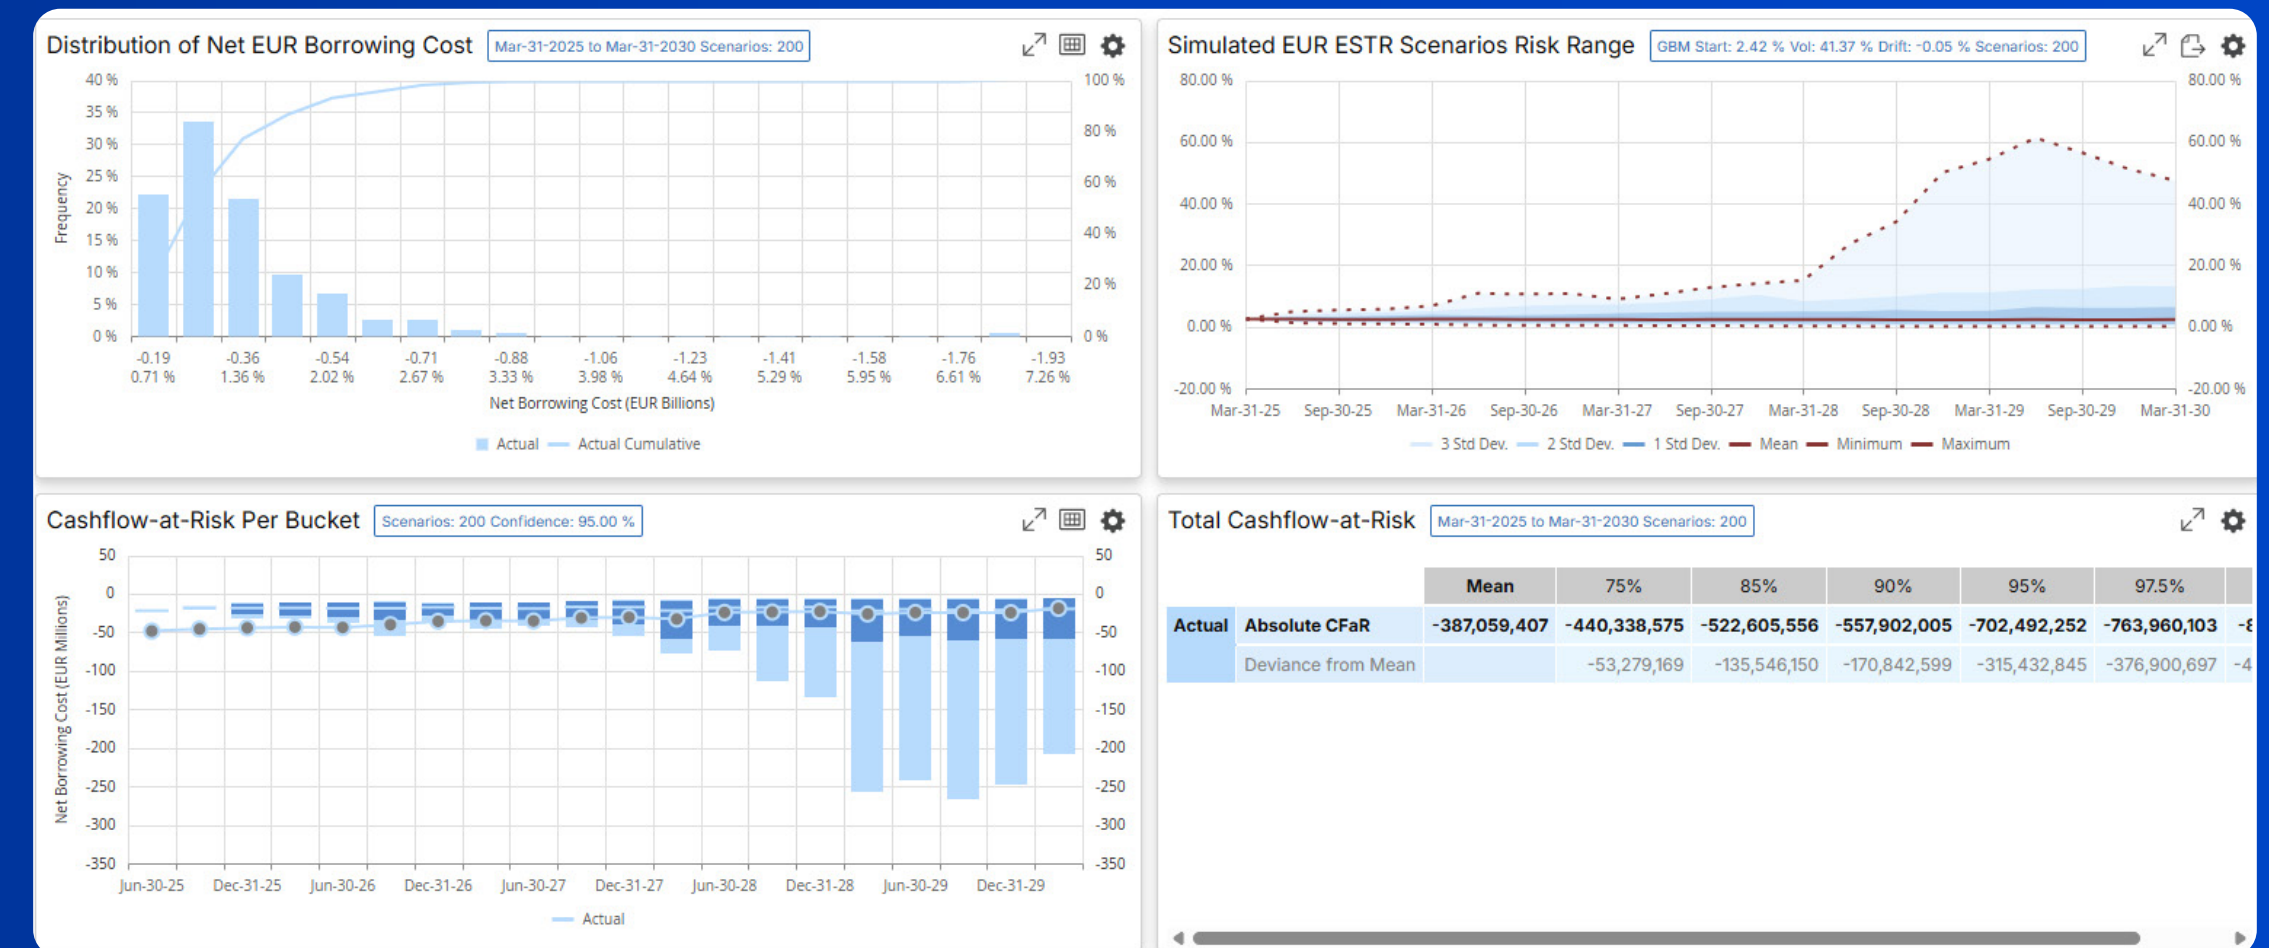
Distribution of Net EUR Borrowing Cost
Mar-31-2025 to Mar-31-2030 Scenarios: 200

40 %
35 %
30 %
25 %
20 %
15 %
10 %
5 %
0 %

Frequency

100 %
80 %
60 %
40 %
20 %
0 %

-0.19 0.71 %
-0.36 1.36 %
-0.54 2.02 %
-0.71 2.67 %
-0.88 3.33 %
-1.06 3.98 %
-1.23 4.64 %
-1.41 5.29 %
-1.58 5.95 %
-1.76 6.61 %
-1.93 7.26 %

Net Borrowing Cost (EUR Billions)

Actual   Actual Cumulative

Simulated EUR ESTR Scenarios Risk Range
GBM Start: 2.42 % Vol: 41.37 % Drift: -0.05 % Scenarios: 200

80.00 %
60.00 %
40.00 %
20.00 %
0.00 %
-20.00 %

80.00 %
60.00 %
40.00 %
20.00 %
0.00 %
-20.00 %

Mar-31-25 Sep-30-25 Mar-31-26 Sep-30-26 Mar-31-27 Sep-30-27 Mar-31-28 Sep-30-28 Mar-31-29 Sep-30-29 Mar-31-30

3 Std Dev.   2 Std Dev.   1 Std Dev.   Mean   Minimum   Maximum

Cashflow-at-Risk Per Bucket
Scenarios: 200 Confidence: 95.00 %

50
0
-50
-100
-150
-200
-250
-300
-350

Net Borrowing Cost (EUR Millions)

50
0
-50
-100
-150
-200
-250
-300
-350

Jun-30-25 Dec-31-25 Jun-30-26 Dec-31-26 Jun-30-27 Dec-31-27 Jun-30-28 Dec-31-28 Jun-30-29 Dec-31-29

Actual

Total Cashflow-at-Risk
Mar-31-2025 to Mar-31-2030 Scenarios: 200

| | | Mean | 75% | 85% | 90% | 95% | 97.5% | |
|---|---|---|---|---|---|---|---|---|
| Actual | Absolute CFaR | -387,059,407 | -440,338,575 | -522,605,556 | -557,902,005 | -702,492,252 | -763,960,103 | -8 |
| | Deviance from Mean | | -53,279,169 | -135,546,150 | -170,842,599 | -315,432,845 | -376,900,697 | -4 |